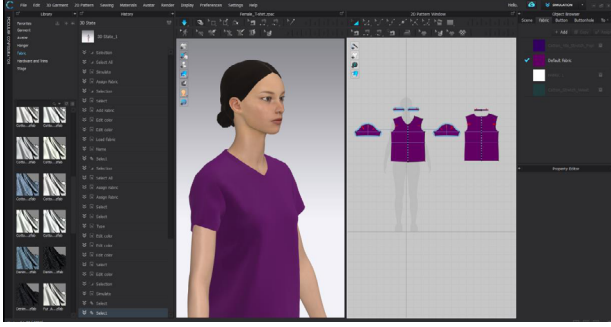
File Edit 3D Garment 2D Pattern Sewing Materials Avatar Render Display Preferences Settings Help

Library

History

Female_Tshirt.zprj

2D Pattern Window

Object Browser

Favorites
Garment
Avatar
Hanger
Fabric
Hardware and Trim
Stage

3D Shots

Selection
Simulate
Assign Fabric
Edit color
Select
Add fabric
Edit color
Load Fabric
Name
Select
Selection
Select All
Assign Fabric
Select
Select
Type
Edit color
Edit color
Select
Edit color
Selection
Simulate
Select
Select

Scene Fabric Button Buttonhole

Add

Default Fabric

Property Editor

Cotto...zfab
Cotto...zfab
Cotto...zfab
Cotto...zfab
Cotto...zfab
Cotto...zfab
Cotto...zfab
Cotto...zfab
Cotto...zfab
Denim...zfab
Denim...zfab
Denim...zfab
Denim...zfab
Fur_A...zfab